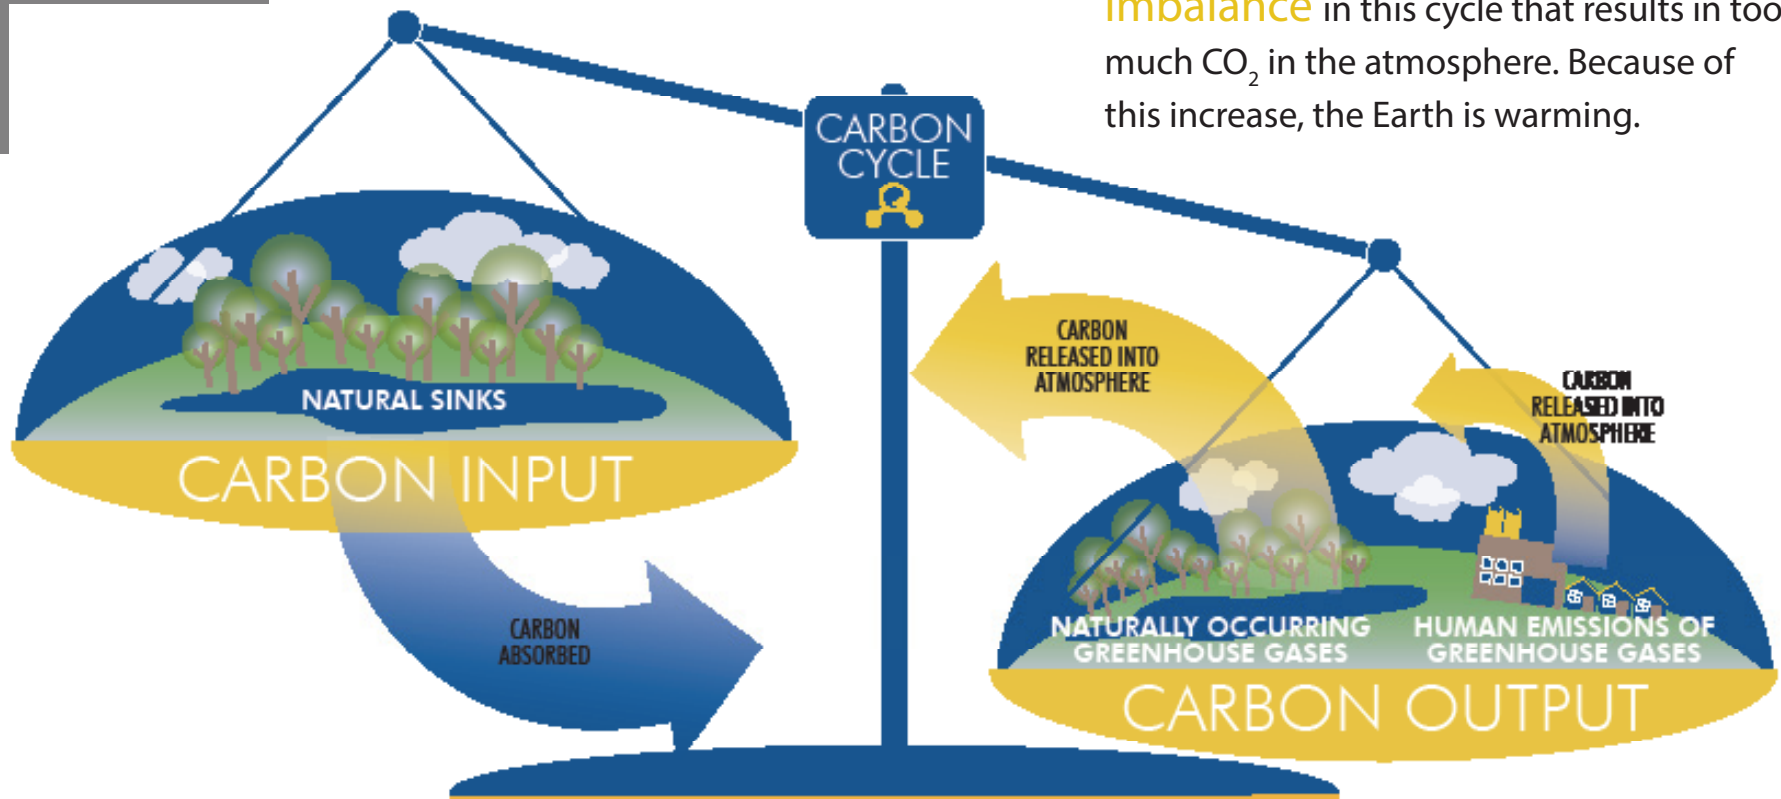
imbalance in this cycle that results in too much $CO_2$ in the atmosphere. Because of this increase, the Earth is warming.

CARBON CYCLE

NATURAL SINKS

CARBON INPUT

CARBON ABSORBED

CARBON RELEASED INTO ATMOSPHERE

CARBON RELEASED INTO ATMOSPHERE

NATURALLY OCCURRING GREENHOUSE GASES

HUMAN EMISSIONS OF GREENHOUSE GASES

CARBON OUTPUT